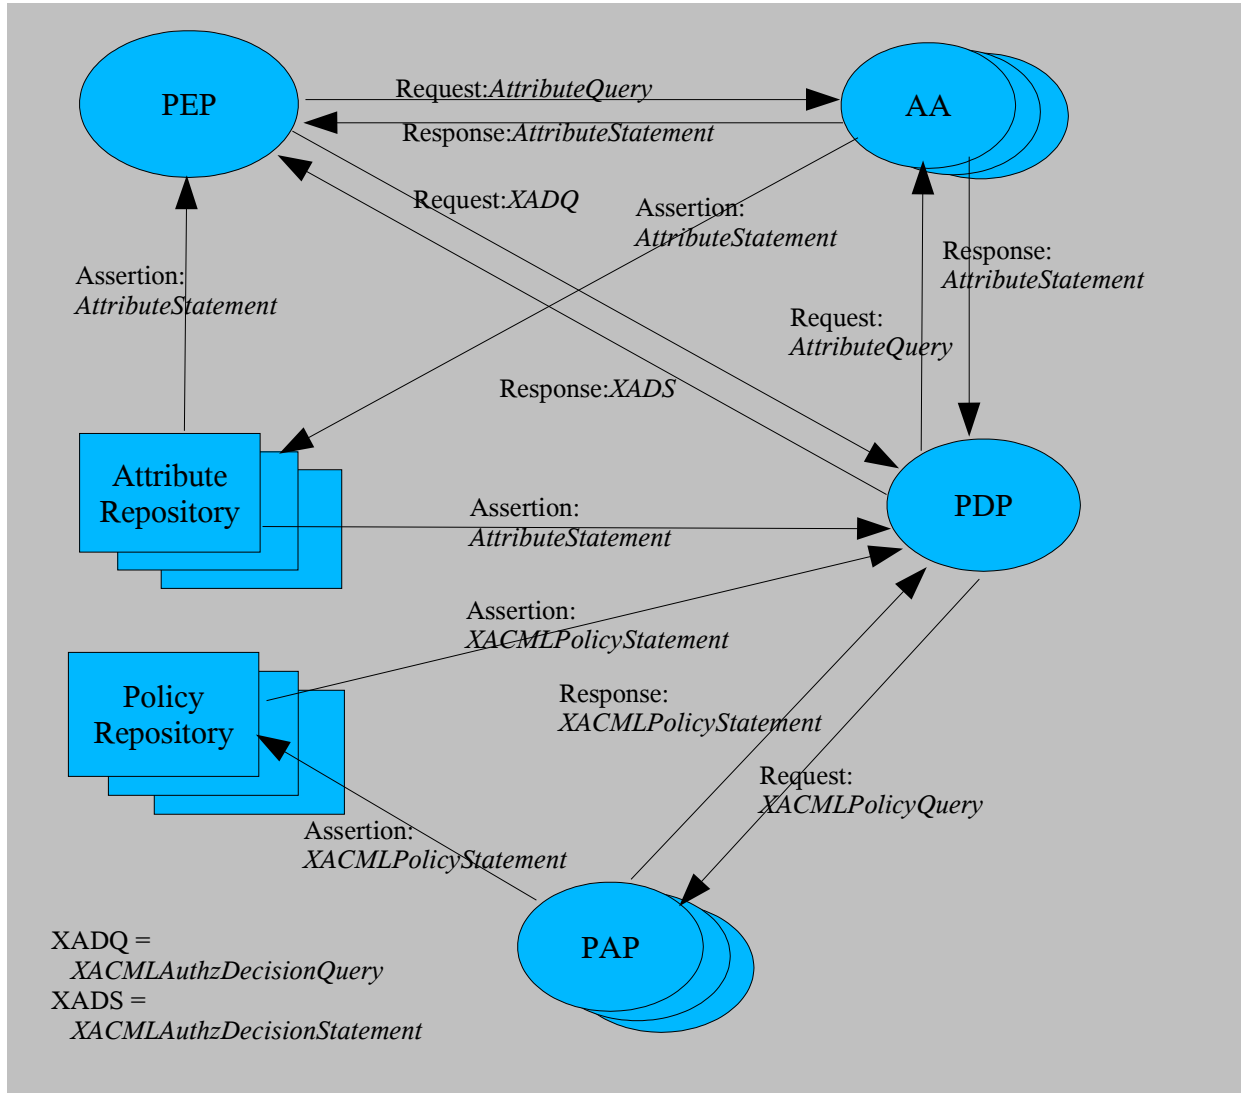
PEP

Request:*AttributeQuery*

AA

Response:*AttributeStatement*

Request:*XADQ*

Assertion: *AttributeStatement*

Response: *AttributeStatement*

Assertion: *AttributeStatement*

Request: *AttributeQuery*

Response:*XADS*

Attribute Repository

Assertion: *AttributeStatement*

PDP

Assertion: *XACMLPolicyStatement*

Policy Repository

Response: *XACMLPolicyStatement*

Request: *XACMLPolicyQuery*

Assertion: *XACMLPolicyStatement*

PAP

XADQ = *XACMLAuthzDecisionQuery*
XADS = *XACMLAuthzDecisionStatement*